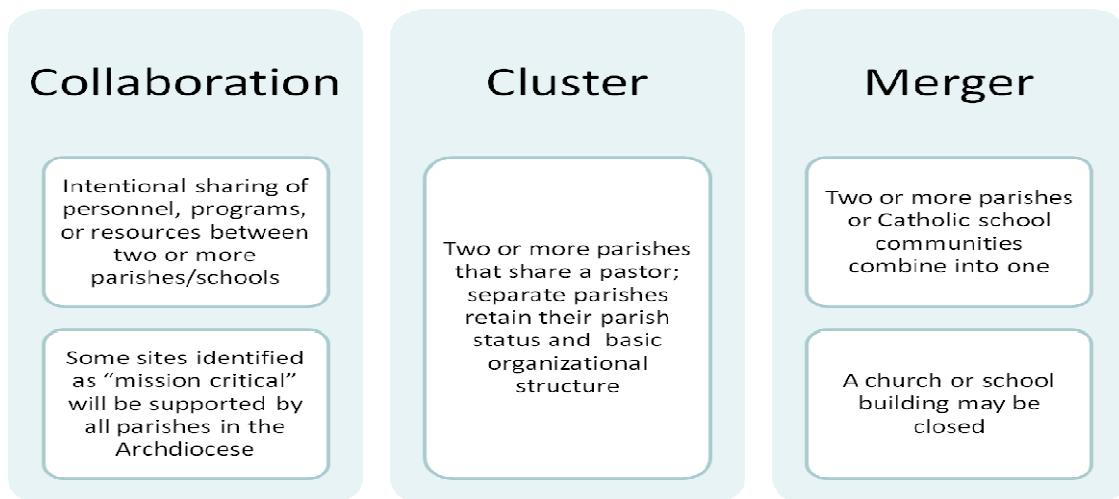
Collaboration

Intentional sharing of personnel, programs, or resources between two or more parishes/schools

Some sites identified as “mission critical” will be supported by all parishes in the Archdiocese

Cluster

Two or more parishes that share a pastor; separate parishes retain their parish status and basic organizational structure

Merger

Two or more parishes or Catholic school communities combine into one

A church or school building may be closed